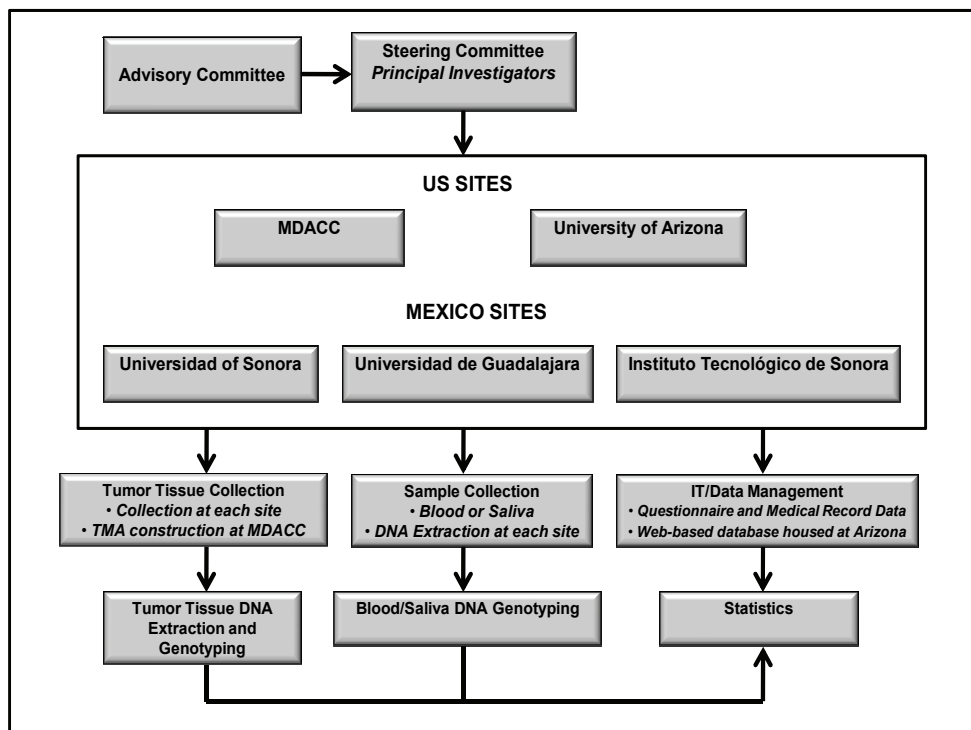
Advisory Committee

Steering Committee
Principal Investigators

US SITES

MDACC

University of Arizona

MEXICO SITES

Universidad of Sonora

Universidad de Guadalajara

Instituto Tecnológico de Sonora

Tumor Tissue Collection
• Collection at each site
• TMA construction at MDACC

Sample Collection
• Blood or Saliva
• DNA Extraction at each site

IT/Data Management
• Questionnaire and Medical Record Data
• Web-based database housed at Arizona

Tumor Tissue DNA Extraction and Genotyping

Blood/Saliva DNA Genotyping

Statistics